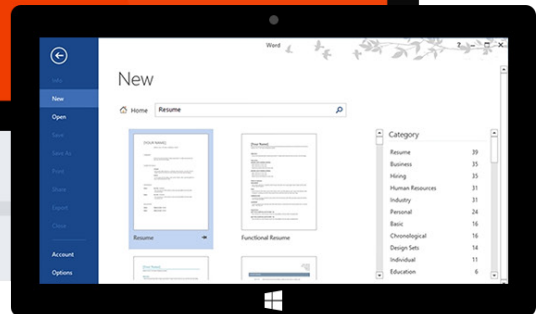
Word

Info
New
Open
Save
Save As
Print
Share
Export
Close
Account
Options

New

Home
Resume

Resume
Functional Resume

Category
| | |
|---|---|
| Resume | 39 |
| Business | 35 |
| Hiring | 35 |
| Human Resources | 31 |
| Industry | 31 |
| Personal | 24 |
| Basic | 16 |
| Chronological | 16 |
| Design Sets | 14 |
| Individual | 11 |
| Education | 6 |